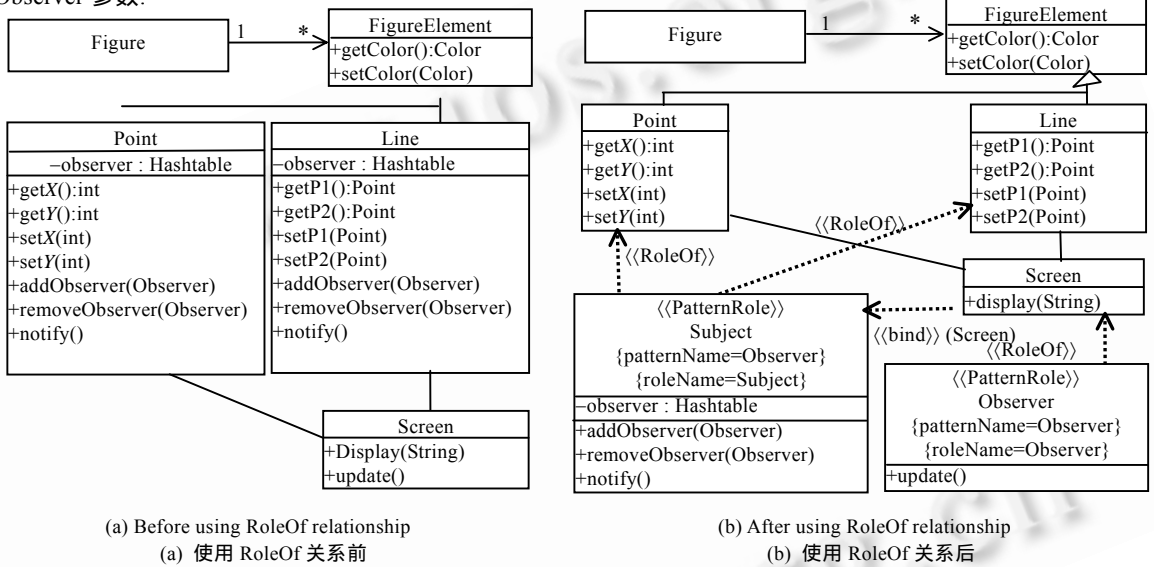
Observer 参数.

Figure 1 * FigureElement
+getColor():Color
+setColor(Color)

Point
−observer : Hashtable
+get$X$():int
+get$Y$():int
+set$X$(int)
+set$Y$(int)
+addObserver(Observer)
+removeObserver(Observer)
+notify()

Line
−observer : Hashtable
+getP1():Point
+getP2():Point
+setP1(Point)
+setP2(Point)
+addObserver(Observer)
+removeObserver(Observer)
+notify()

Screen
+Display(String)
+update()

(a) Before using RoleOf relationship
(a) 使用 RoleOf 关系前

Figure 1 * FigureElement
+getColor():Color
+setColor(Color)

Point
+get$X$():int
+get$Y$():int
+set$X$(int)
+set$Y$(int)

Line
+getP1():Point
+getP2():Point
+setP1(Point)
+setP2(Point)

〈〈RoleOf〉〉
〈〈RoleOf〉〉

Screen
+display(String)

〈〈PatternRole〉〉
Subject
{patternName=Observer}
{roleName=Subject}
−observer : Hashtable
+addObserver(Observer)
+removeObserver(Observer)
+notify()

〈〈bind〉〉 (Screen)
〈〈RoleOf〉〉

〈〈PatternRole〉〉
Observer
{patternName=Observer}
{roleName=Observer}
+update()

(b) After using RoleOf relationship
(b) 使用 RoleOf 关系后